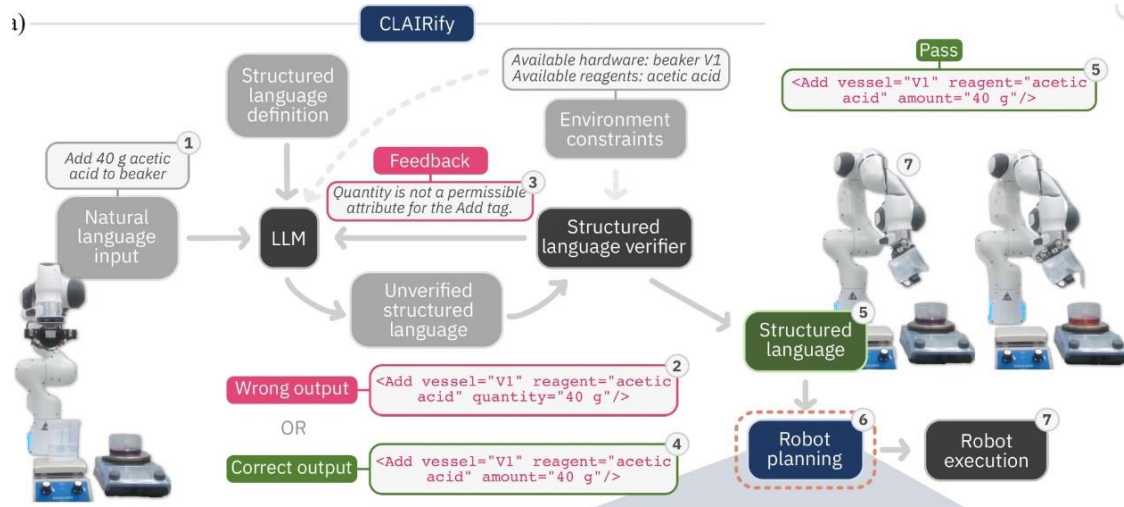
a)

CLAIRify

Structured language definition

Available hardware: beaker V1
Available reagents: acetic acid

Environment constraints

Pass

<Add vessel="V1" reagent="acetic acid" amount="40 g"/>

5

1

Add 40 g acetic acid to beaker

Natural language input

Feedback

3

Quantity is not a permissible attribute for the Add tag.

LLM

Structured language verifier

7

7

Unverified structured language

5

Structured language

Wrong output

2

<Add vessel="V1" reagent="acetic acid" quantity="40 g"/>

OR

Correct output

4

<Add vessel="V1" reagent="acetic acid" amount="40 g"/>

6

Robot planning

7

Robot execution